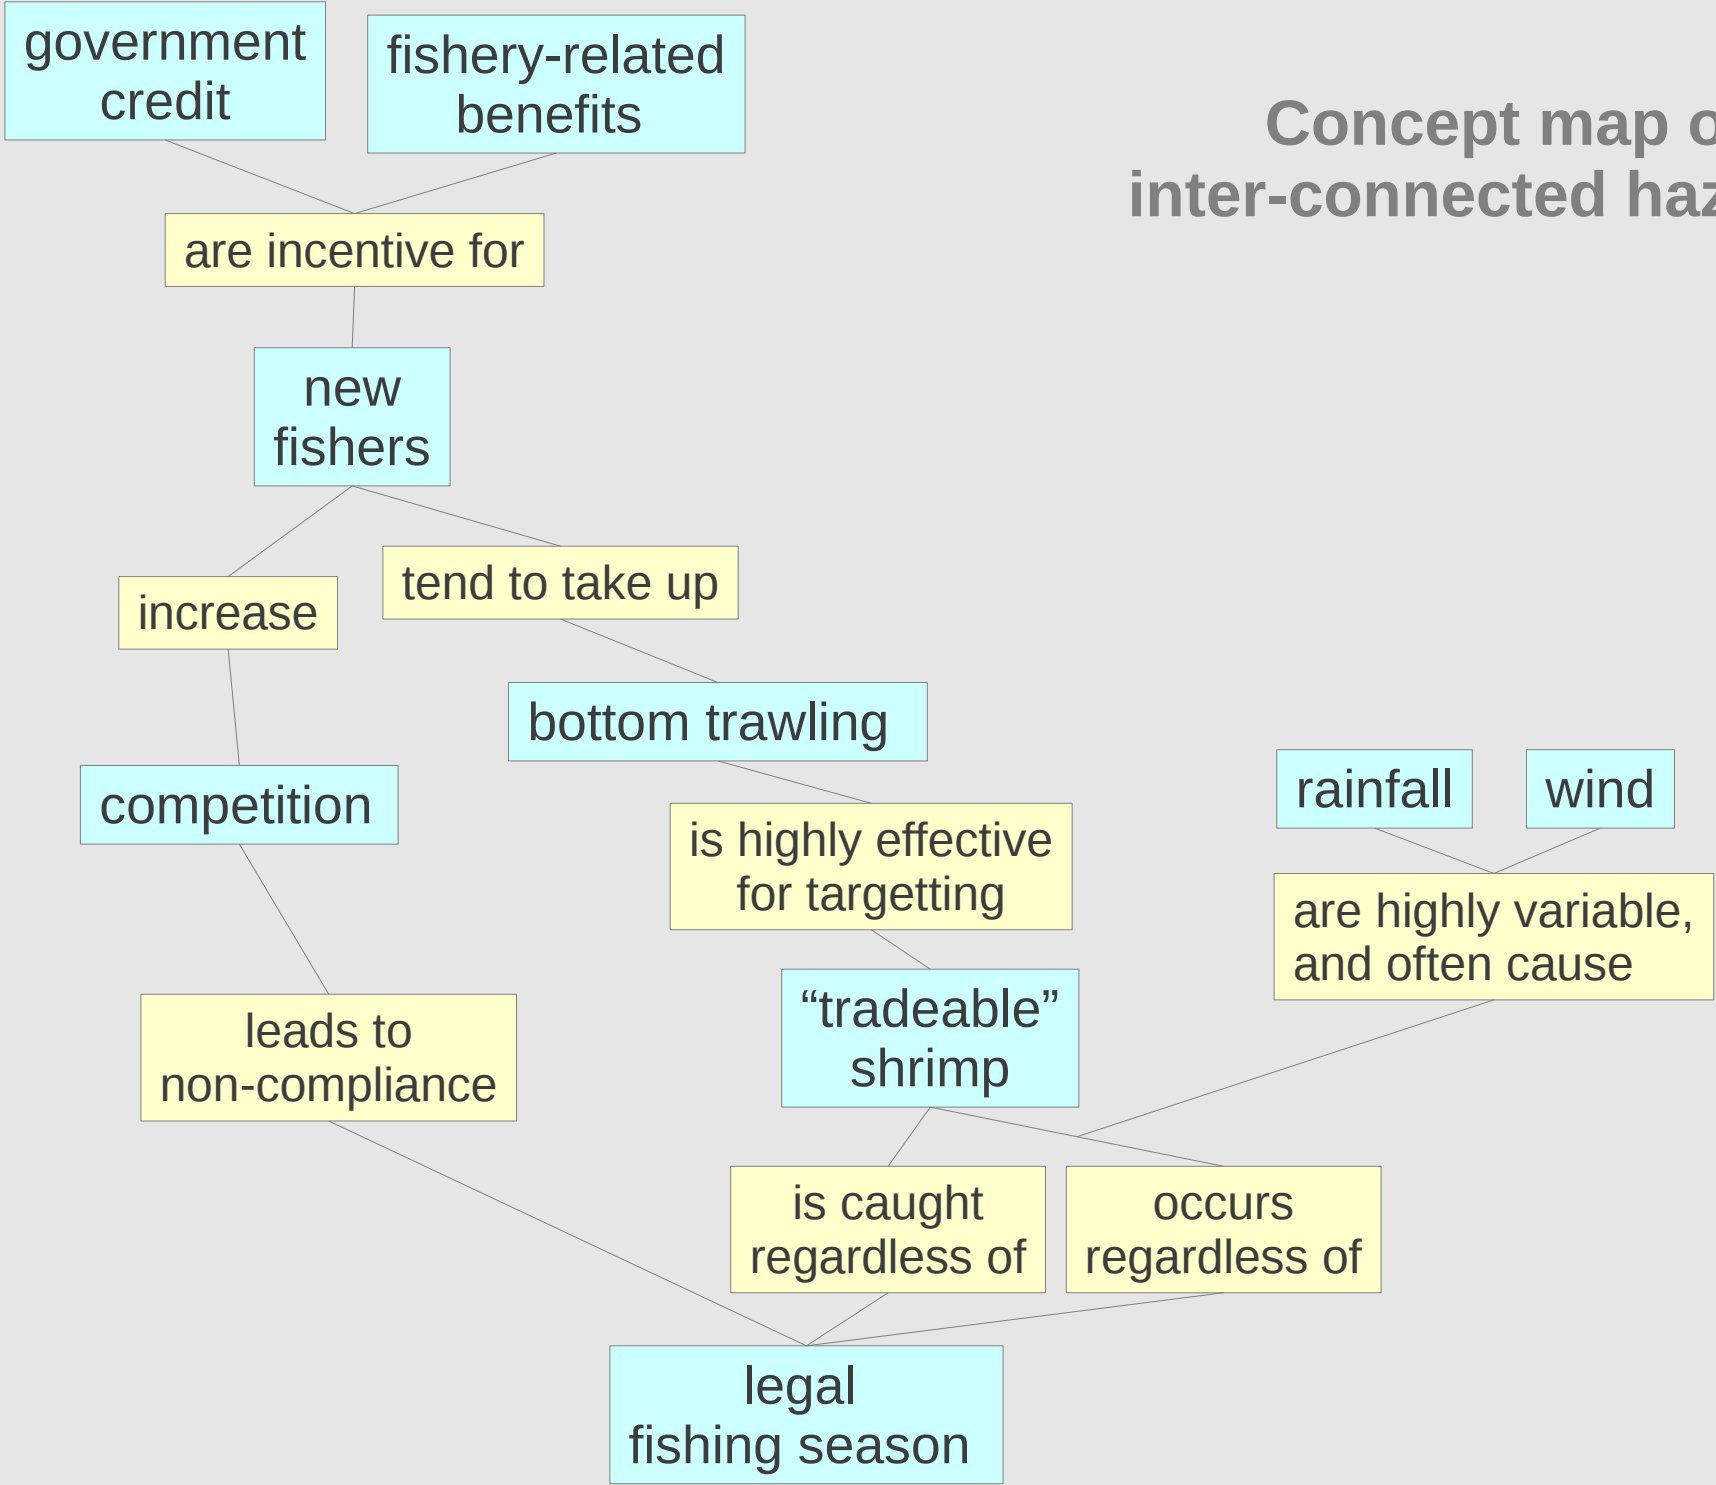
Concept map o
inter-connected haz

government credit

fishery-related benefits

are incentive for

new fishers

increase

tend to take up

bottom trawling

competition

is highly effective for targetting

rainfall

wind

are highly variable, and often cause

leads to non-compliance

“tradeable” shrimp

is caught regardless of

occurs regardless of

legal fishing season